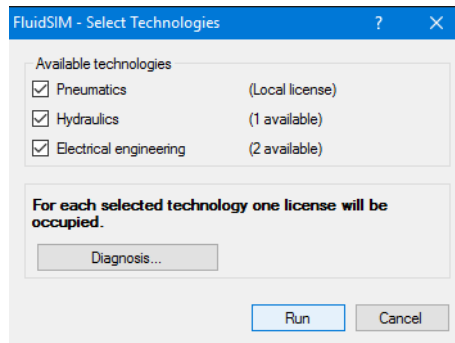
FluidSIM - Select Technologies ? ✕

Available technologies

☑ Pneumatics (Local license)

☑ Hydraulics (1 available)

☑ Electrical engineering (2 available)

For each selected technology one license will be occupied.

Diagnosis...

Run Cancel